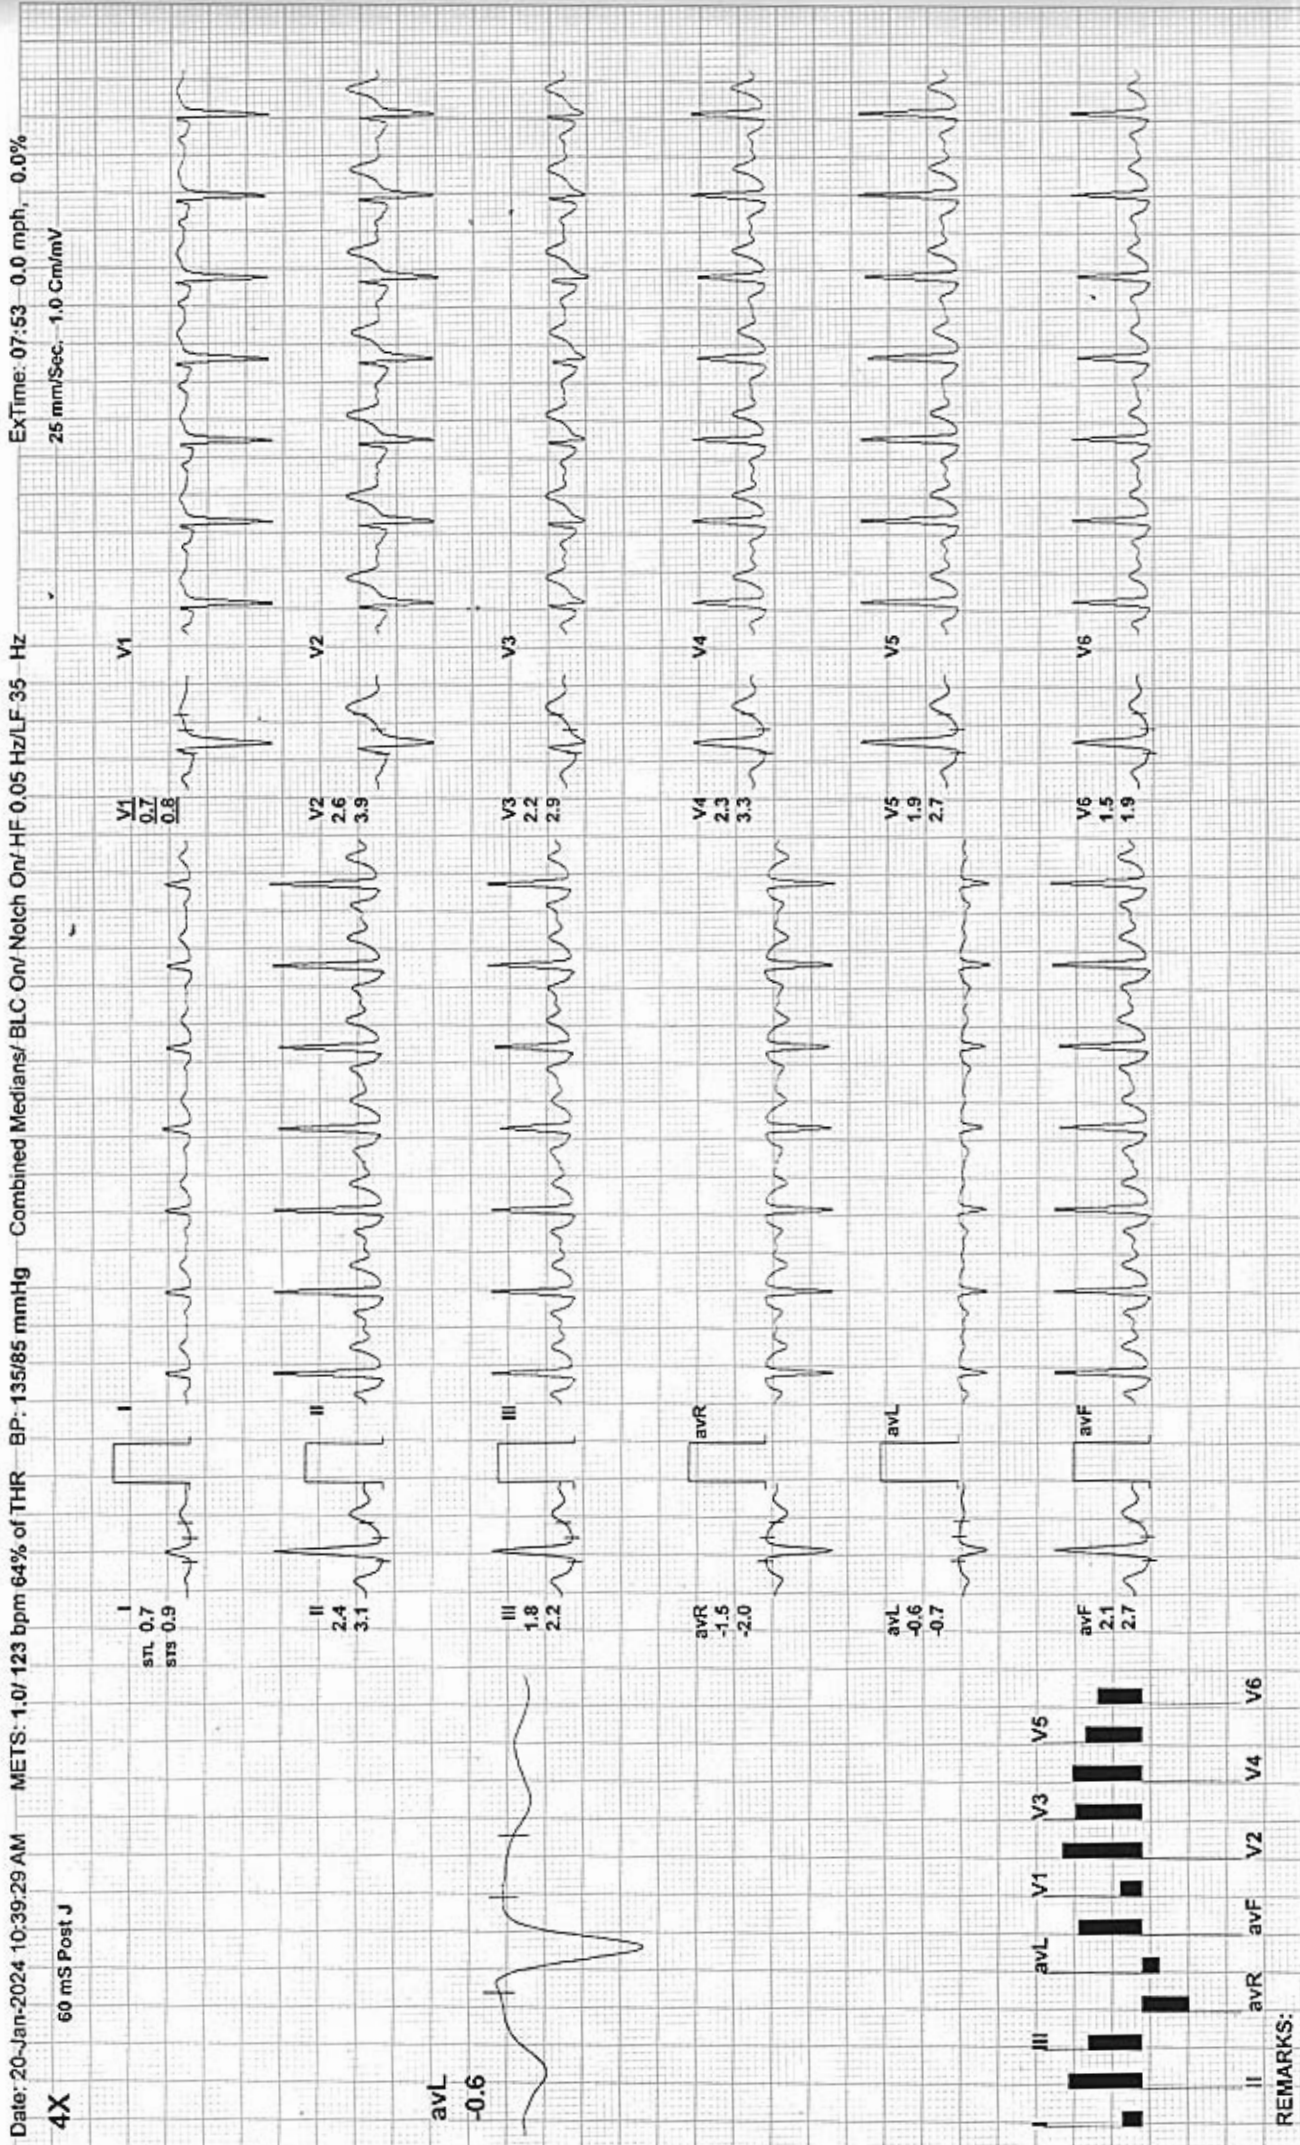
Date: 20-Jan-2024 10:39:29 AM METS: 1.0/ 123 bpm 64% of THR BP: 135/85 mmHg Combined Medians/ BLC On/ Notch On/ HF 0.05 Hz/LF 35 Hz ExTime: 07:53 0.0 mph, 0.0%

4X 60 mS Post J 25 mm/Sec. 1.0 Cm/mV

avL
-0.6

I
STL 0.7
STS 0.9

I

II
2.4
3.1

II

III
1.8
2.2

III

avR
-1.5
-2.0

avR

avL
-0.6
-0.7

avL

avF
2.1
2.7

avF

V1
0.7
0.8

V1

V2
2.6
3.9

V2

V3
2.2
2.9

V3

V4
2.3
3.3

V4

V5
1.9
2.7

V5

V6
1.5
1.9

V6

I III avL V1 V3 V5
II avR avF V2 V4 V6

REMARKS: